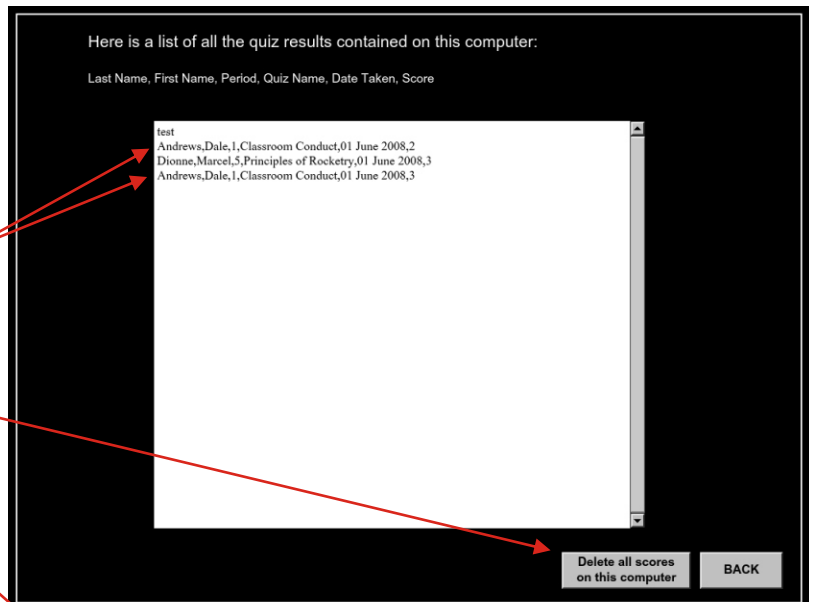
Here is a list of all the quiz results contained on this computer:

Last Name, First Name, Period, Quiz Name, Date Taken, Score

test
Andrews,Dale,1,Classroom Conduct,01 June 2008,2
Dionne,Marcel,5,Principles of Rocketry,01 June 2008,3
Andrews,Dale,1,Classroom Conduct,01 June 2008,3

Delete all scores on this computer

BACK